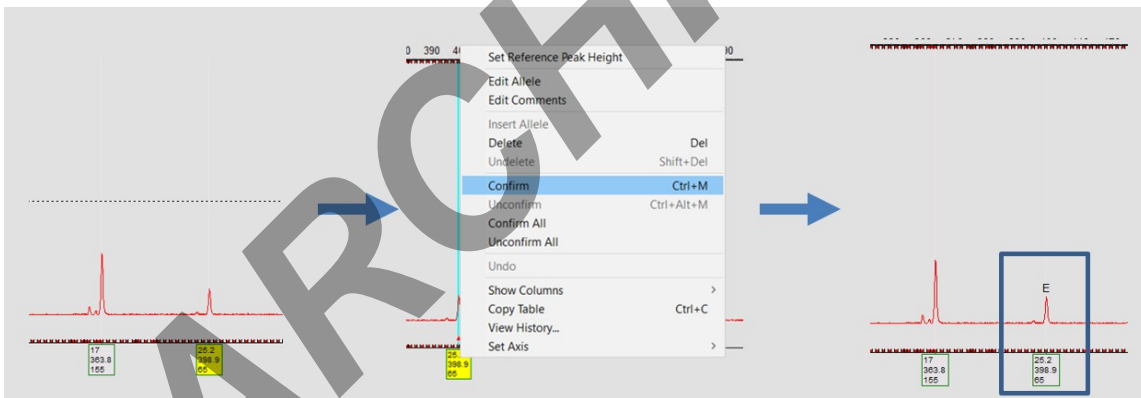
ARCHI

17
363.8
155

25.2
398.9
65

0 390 40 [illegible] 00

Set Reference Peak Height
Edit Allele
Edit Comments
Insert Allele
Delete Del
Undelete Shift+Del
Confirm Ctrl+M
Unconfirm Ctrl+Alt+M
Confirm All
Unconfirm All
Undo
Show Columns >
Copy Table Ctrl+C
View History...
Set Axis >

25.
398.9
65

E

17
363.8
155

25.2
398.9
65